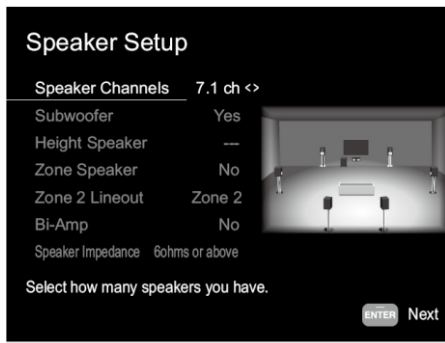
Speaker Setup

Speaker Channels 7.1 ch <>
Subwoofer Yes
Height Speaker ---
Zone Speaker No
Zone 2 Lineout Zone 2
Bi-Amp No
Speaker Impedance 6ohms or above

Select how many speakers you have.

ENTER Next